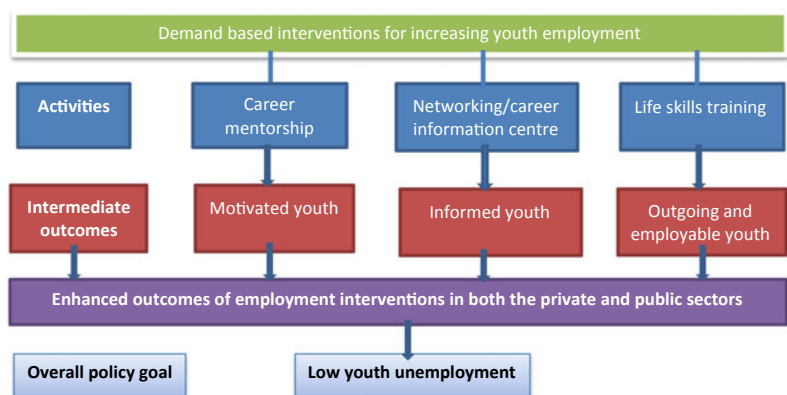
Demand based interventions for increasing youth employment

Activities

Career mentorship

Networking/career information centre

Life skills training

Intermediate outcomes

Motivated youth

Informed youth

Outgoing and employable youth

Enhanced outcomes of employment interventions in both the private and public sectors

Overall policy goal

Low youth unemployment